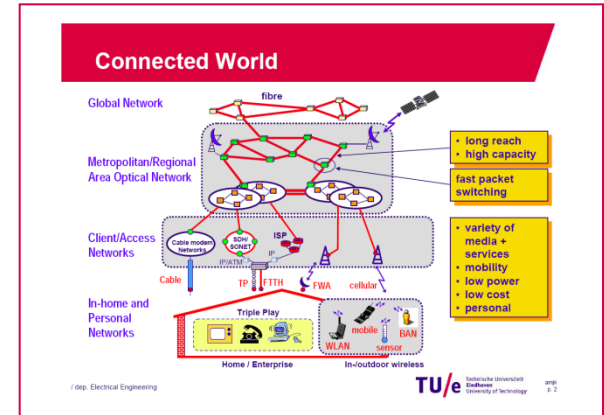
Connected World

Global Network

fibre

Metropolitan/Regional Area Optical Network

• long reach
• high capacity

fast packet switching

Client/Access Networks

Cable modem Networks

SDH/ SONET

ISP

IP/ATM

IP

Cable

TP

FTTH

FWA

cellular

• variety of media + services
• mobility
• low power
• low cost
• personal

In-home and Personal Networks

Triple Play

mobile

BAN

WLAN

sensor

Home / Enterprise

In-/outdoor wireless

/ dep. Electrical Engineering

TU/e Technische Universiteit Eindhoven University of Technology

amjk p. 2